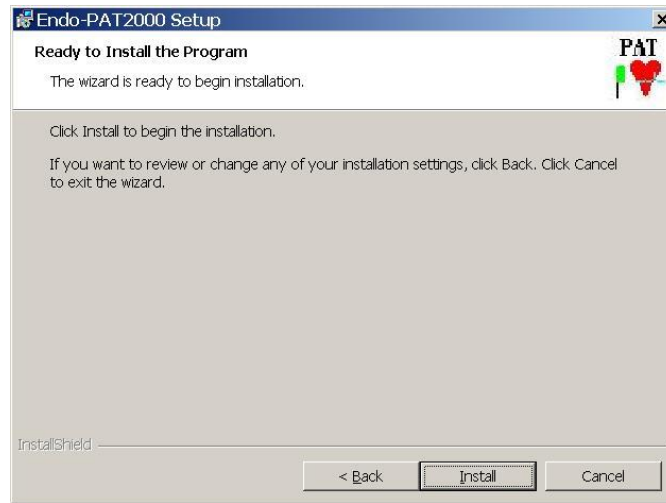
Endo-PAT2000 Setup

Ready to Install the Program

The wizard is ready to begin installation.

PAT

Click Install to begin the installation.

If you want to review or change any of your installation settings, click Back. Click Cancel to exit the wizard.

InstallShield

< Back

Install

Cancel